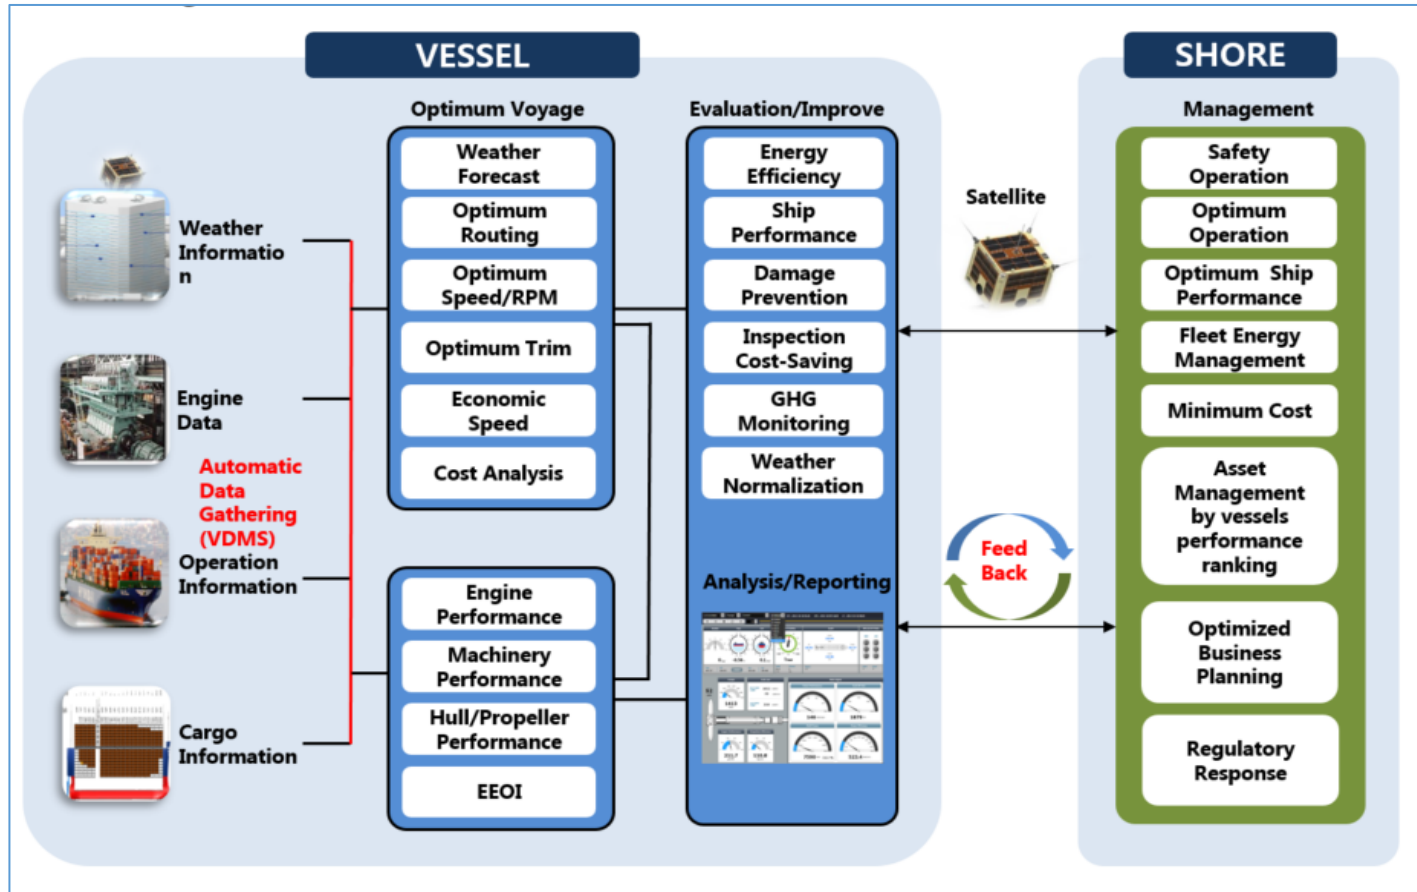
VESSEL

SHORE

Weather Information

Engine Data

Automatic Data Gathering (VDMS)

Operation Information

Cargo Information

Optimum Voyage

Weather Forecast

Optimum Routing

Optimum Speed/RPM

Optimum Trim

Economic Speed

Cost Analysis

Engine Performance

Machinery Performance

Hull/Propeller Performance

EEOI

Evaluation/Improve

Energy Efficiency

Ship Performance

Damage Prevention

Inspection Cost-Saving

GHG Monitoring

Weather Normalization

Analysis/Reporting

Satellite

Feed Back

Management

Safety Operation

Optimum Operation

Optimum Ship Performance

Fleet Energy Management

Minimum Cost

Asset Management by vessels performance ranking

Optimized Business Planning

Regulatory Response